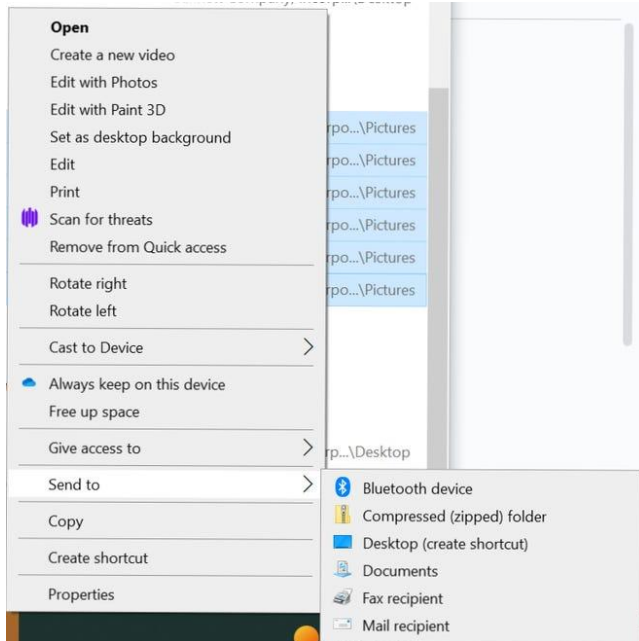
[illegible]

Open
Create a new video
Edit with Photos
Edit with Paint 3D
Set as desktop background
Edit
Print
Scan for threats
Remove from Quick access

Rotate right
Rotate left

Cast to Device

Always keep on this device
Free up space

Give access to

Send to

Copy

Create shortcut

Properties

rpo...\Pictures
rpo...\Pictures
rpo...\Pictures
rpo...\Pictures
rpo...\Pictures
rpo...\Pictures

rp...\Desktop

Bluetooth device
Compressed (zipped) folder
Desktop (create shortcut)
Documents
Fax recipient
Mail recipient